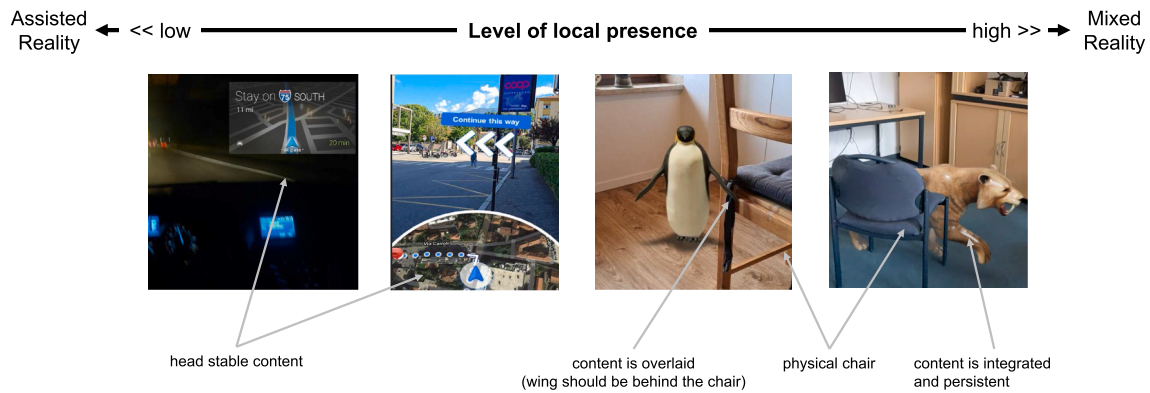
Assisted Reality ← << low Level of local presence high >> → Mixed Reality

Stay on 75 SOUTH
11 mi
20 min

coop

Continue this way

Via Carrobio

head stable content

content is overlaid
(wing should be behind the chair)

physical chair

content is integrated and persistent